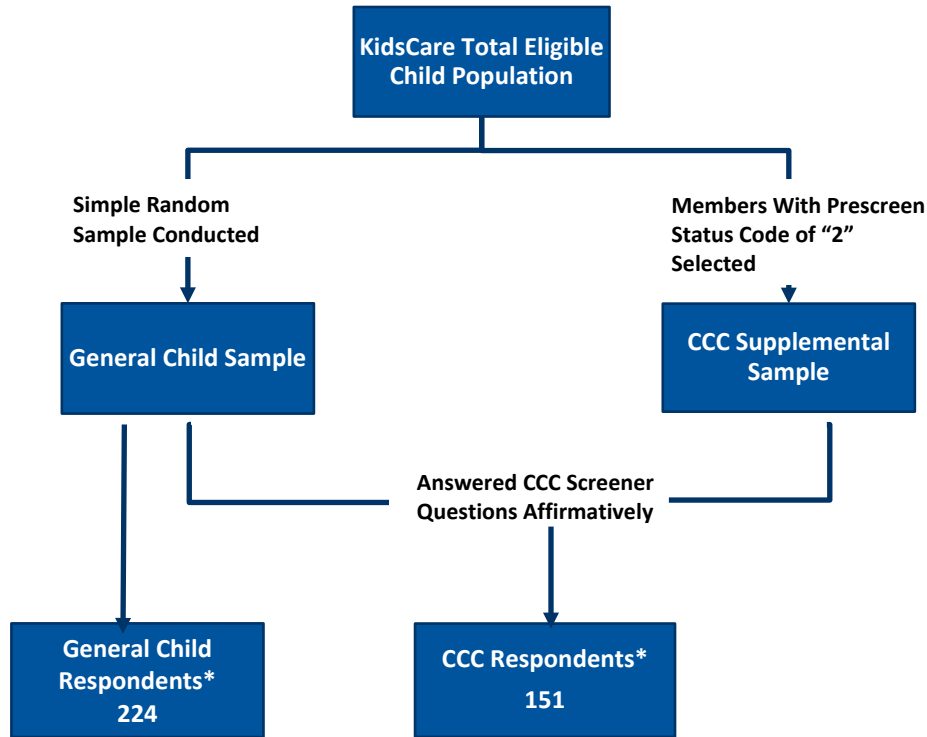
KidsCare Total Eligible Child Population

Simple Random Sample Conducted

Members With Prescreen Status Code of “2” Selected

General Child Sample

CCC Supplemental Sample

Answered CCC Screener Questions Affirmatively

General Child Respondents*
224

CCC Respondents*
151